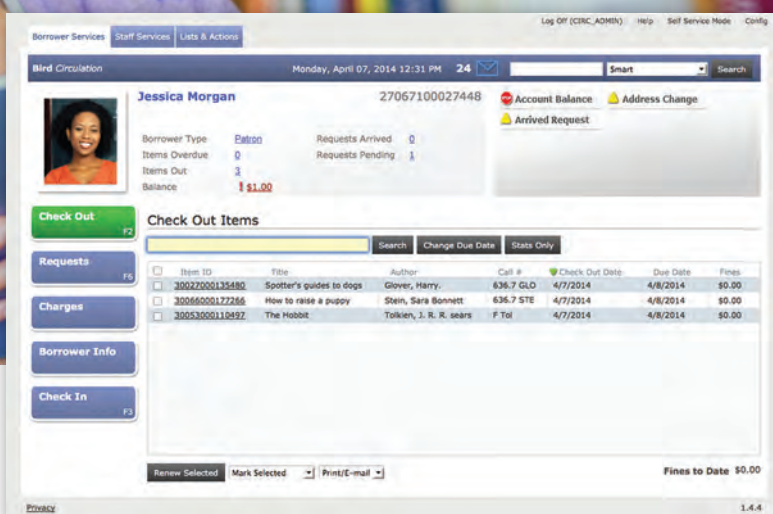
Borrower Services | Staff Services | Lists & Actions

Log Off (CIRC_ADMIN) Help Self Service Mode Config

Bird Circulation

Monday, April 07, 2014 12:31 PM 24

Smart

Search

Jessica Morgan

27067100027448

Borrower Type Patron
Items Overdue 0
Items Out 3
Balance $1.00

Requests Arrived 0
Requests Pending 1

Account Balance
Address Change
Arrived Request

Check Out F2

Requests F6

Charges

Borrower Info

Check In F3

Check Out Items

Search | Change Due Date | Stats Only

| | Item ID | Title | Author | Call # | Check Out Date | Due Date | Fines |
|---|---|---|---|---|---|---|---|
| | 30027000135480 | Spotter's guides to dogs | Glover, Harry. | 636.7 GLO | 4/7/2014 | 4/8/2014 | $0.00 |
| | 30066000177266 | How to raise a puppy | Stein, Sara Bonnett | 636.7 STE | 4/7/2014 | 4/8/2014 | $0.00 |
| | 30053000110497 | The Hobbit | Tolkien, J. R. R. sears | F Tol | 4/7/2014 | 4/8/2014 | $0.00 |

Renew Selected | Mark Selected | Print/E-mail

Fines to Date $0.00

Privacy

1.4.4